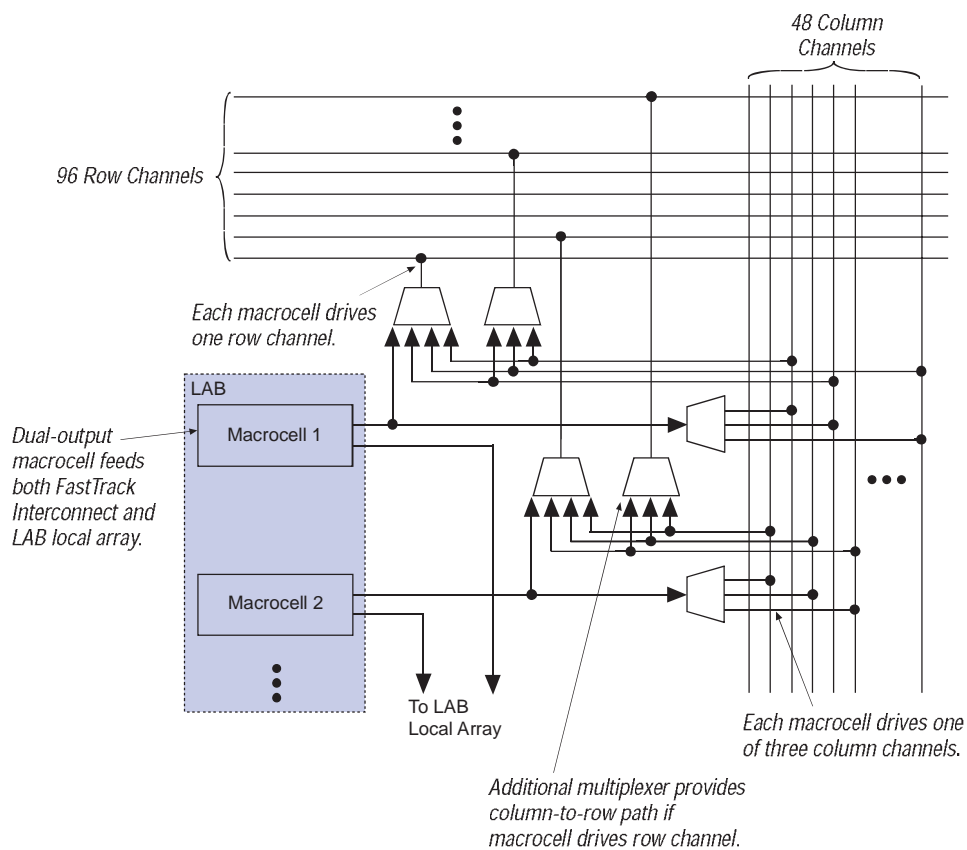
48 Column Channels

96 Row Channels

Each macrocell drives one row channel.

LAB

Dual-output macrocell feeds both FastTrack Interconnect and LAB local array.

Macrocell 1

Macrocell 2

To LAB Local Array

Each macrocell drives one of three column channels.

Additional multiplexer provides column-to-row path if macrocell drives row channel.